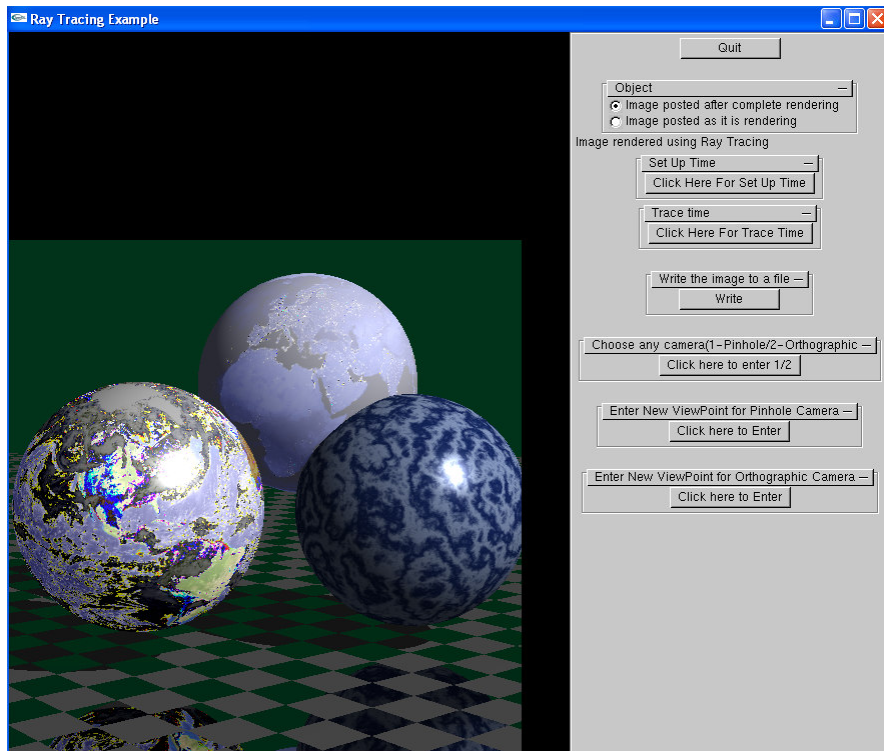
Ray Tracing Example

Quit

Object —

Image posted after complete rendering

Image posted as it is rendering

Image rendered using Ray Tracing

Set Up Time —

Click Here For Set Up Time

Trace time —

Click Here For Trace Time

Write the image to a file —

Write

Choose any camera(1-Pinhole/2-Orthographic —

Click here to enter 1/2

Enter New ViewPoint for Pinhole Camera —

Click here to Enter

Enter New ViewPoint for Orthographic Camera —

Click here to Enter